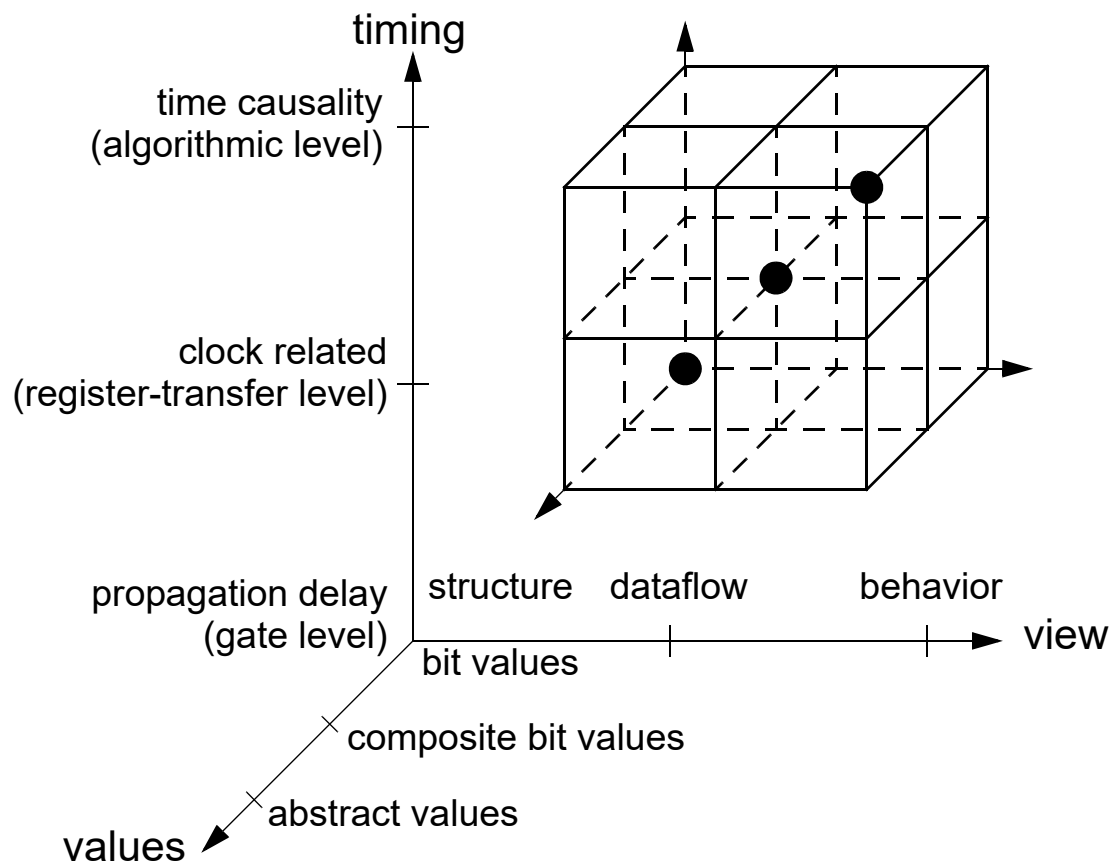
timing

time causality
(algorithmic level)

clock related
(register-transfer level)

propagation delay
(gate level)

structure dataflow behavior

view

bit values

composite bit values

abstract values

values